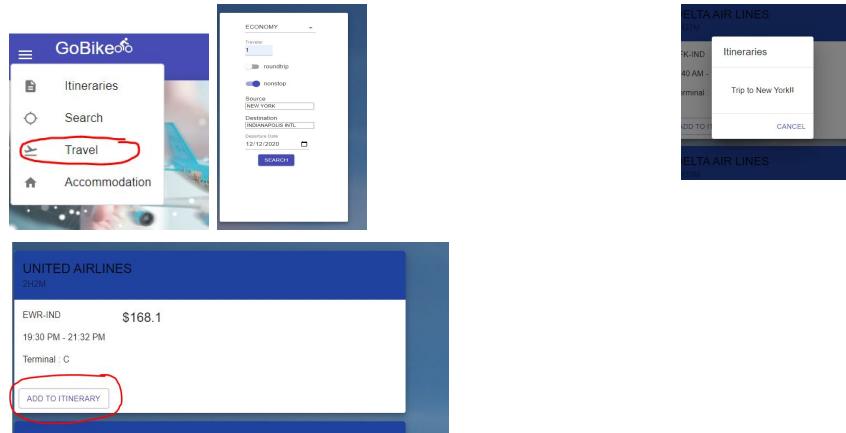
GoBike

Itineraries

Search

Travel

Accommodation

ECONOMY

Traveler
1

roundtrip

nonstop

Source
NEW YORK

Destination
INDIANAPOLIS INTL

Departure Date
12/12/2020

SEARCH

ELTA AIR LINES

K-IND

40 AM -

erminal

DD TO IT

ELTA AIR LINES

Itineraries

Trip to New York

CANCEL

UNITED AIRLINES
2H2M

EWR-IND

$168.1

19:30 PM - 21:32 PM

Terminal : C

ADD TO ITINERARY